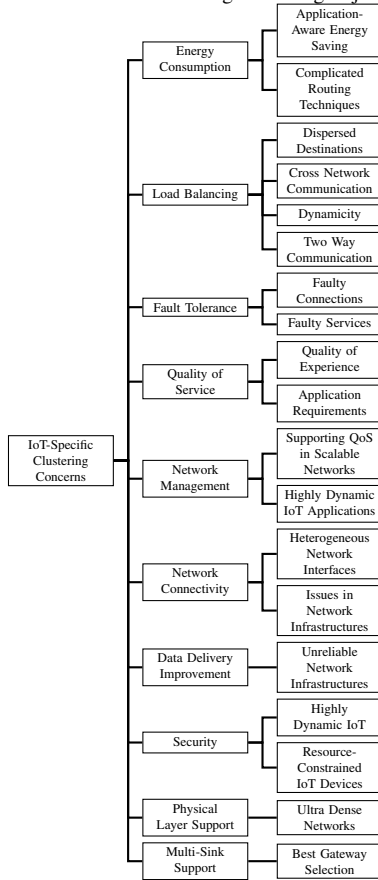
IoT-Specific Clustering Concerns

Energy Consumption
Application-Aware Energy Saving
Complicated Routing Techniques

Load Balancing
Dispersed Destinations
Cross Network Communication
Dynamicity
Two Way Communication

Fault Tolerance
Faulty Connections
Faulty Services

Quality of Service
Quality of Experience
Application Requirements

Network Management
Supporting QoS in Scalable Networks
Highly Dynamic IoT Applications

Network Connectivity
Heterogeneous Network Interfaces
Issues in Network Infrastructures

Data Delivery Improvement
Unreliable Network Infrastructures

Security
Highly Dynamic IoT
Resource-Constrained IoT Devices

Physical Layer Support
Ultra Dense Networks

Multi-Sink Support
Best Gateway Selection